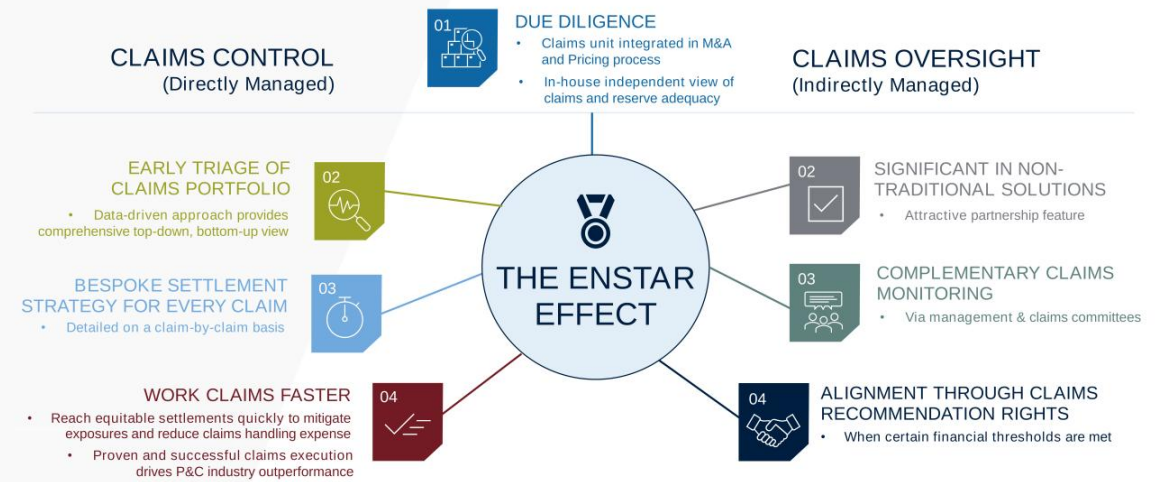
01 DUE DILIGENCE
• Claims unit integrated in M&A and Pricing process
• In-house independent view of claims and reserve adequacy

CLAIMS CONTROL
(Directly Managed)

CLAIMS OVERSIGHT
(Indirectly Managed)

02 EARLY TRIAGE OF CLAIMS PORTFOLIO
• Data-driven approach provides comprehensive top-down, bottom-up view

03 BESPOKE SETTLEMENT STRATEGY FOR EVERY CLAIM
• Detailed on a claim-by-claim basis

04 WORK CLAIMS FASTER
• Reach equitable settlements quickly to mitigate exposures and reduce claims handling expense
• Proven and successful claims execution drives P&C industry outperformance

THE ENSTAR EFFECT

02 SIGNIFICANT IN NON-TRADITIONAL SOLUTIONS
• Attractive partnership feature

03 COMPLEMENTARY CLAIMS MONITORING
• Via management & claims committees

04 ALIGNMENT THROUGH CLAIMS RECOMMENDATION RIGHTS
• When certain financial thresholds are met